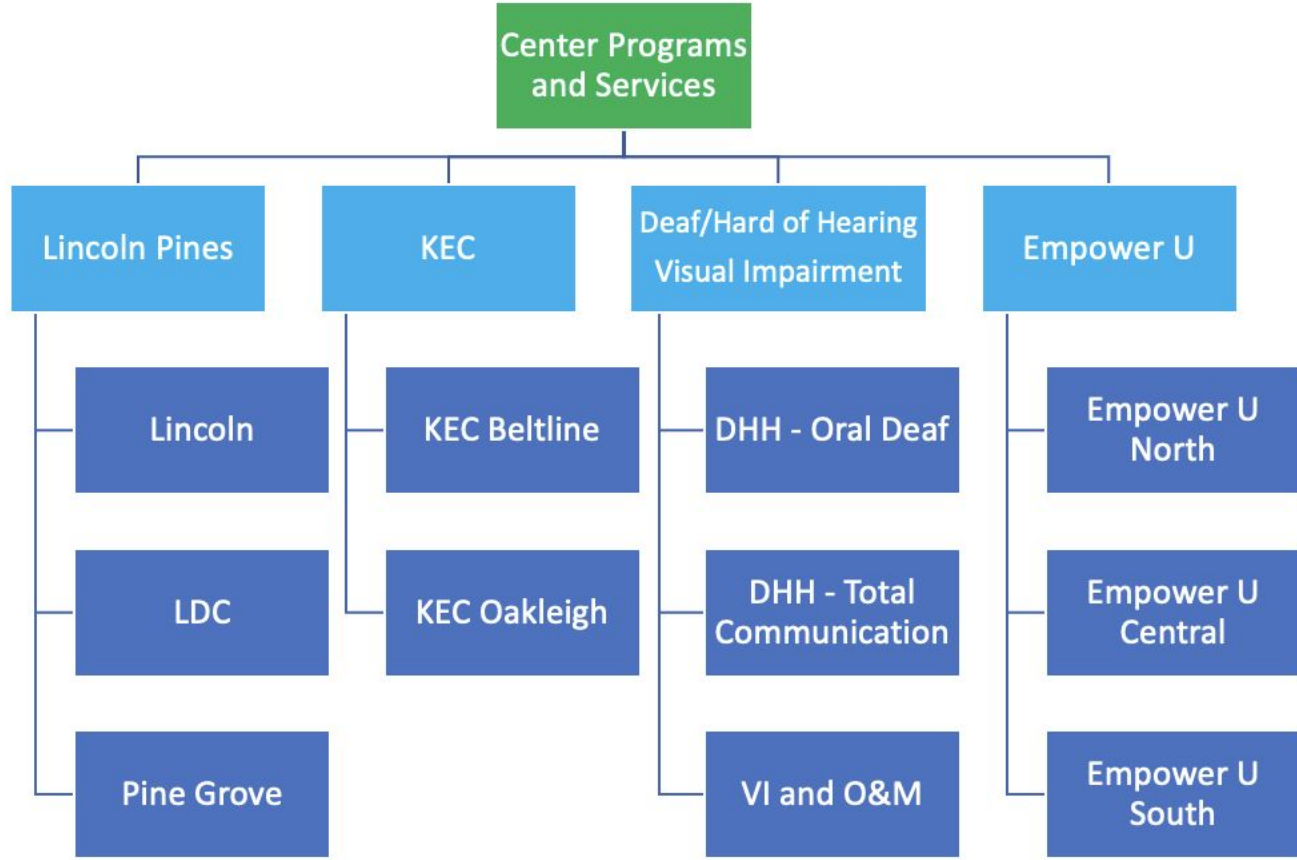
Center Programs and Services

Lincoln Pines

Lincoln

LDC

Pine Grove

KEC

KEC Beltline

KEC Oakleigh

Deaf/Hard of Hearing Visual Impairment

DHH - Oral Deaf

DHH - Total Communication

VI and O&M

Empower U

Empower U North

Empower U Central

Empower U South